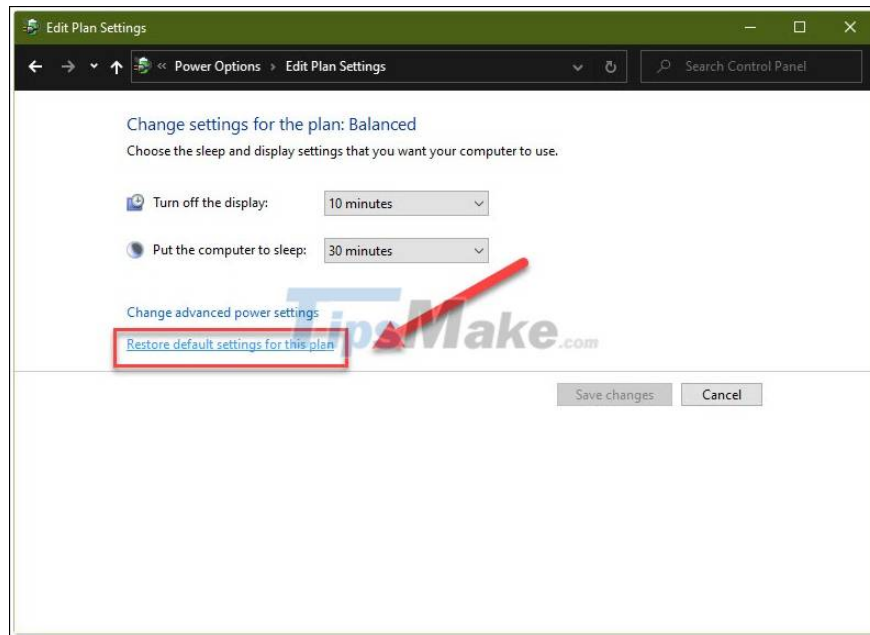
Edit Plan Settings

« Power Options › Edit Plan Settings

Search Control Panel

Change settings for the plan: Balanced

Choose the sleep and display settings that you want your computer to use.

Turn off the display: 10 minutes

Put the computer to sleep: 30 minutes

Change advanced power settings

Restore default settings for this plan

TipsMake.com

Save changes

Cancel